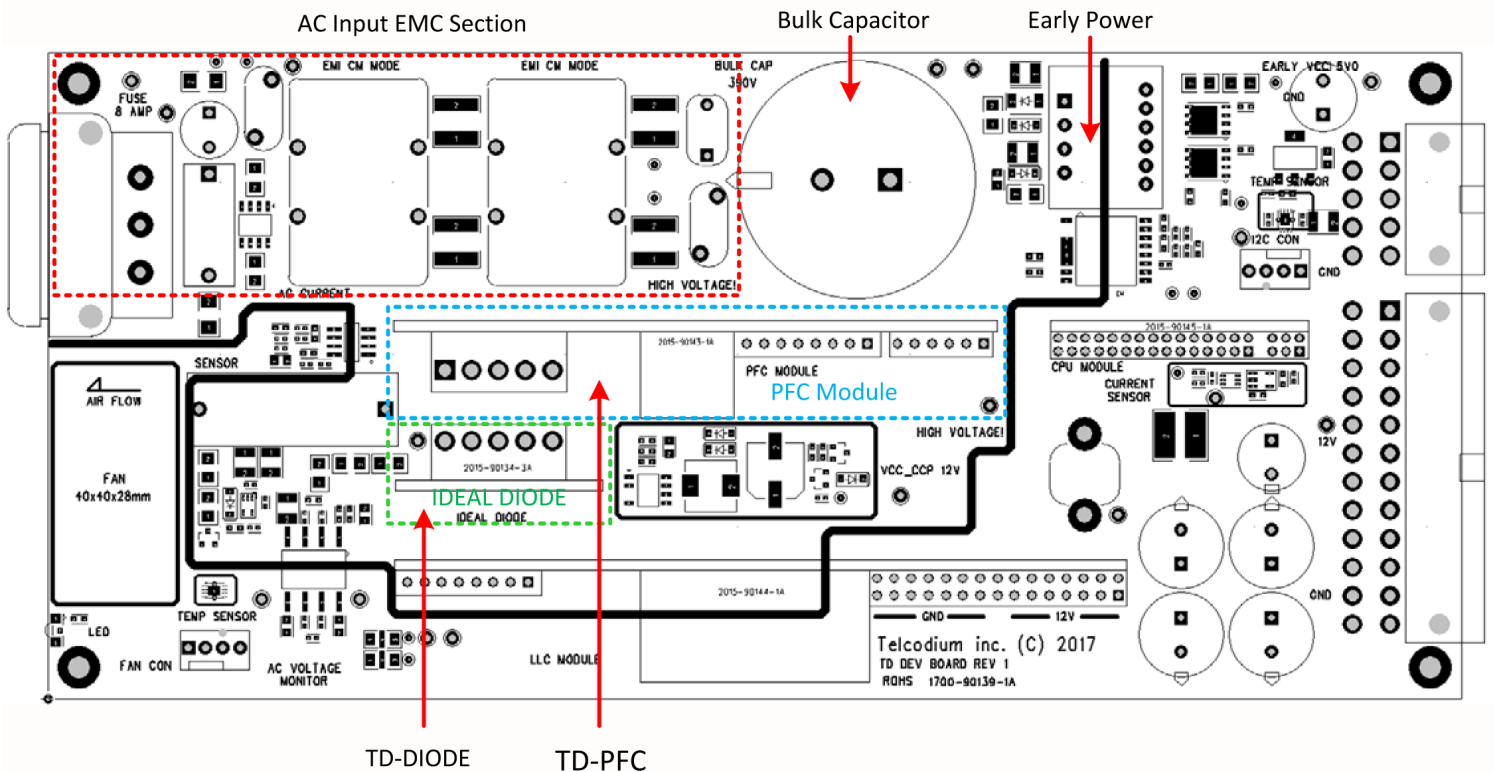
AC Input EMC Section

Bulk Capacitor

Early Power

FUSE 8 AMP

EMI CM MODE

EMI CM MODE

BULK CAP 390V

EARLY VCC 5V0

GND

TEMP SENSOR

I2C CON

GND

AC CURRENT

HIGH VOLTAGE!

SENSOR

2015-90143-1A

PFC MODULE

PFC Module

2015-90145-1A

CPU MODULE

CURRENT SENSOR

AIR FLOW

FAN 40x40x28mm

HIGH VOLTAGE!

2015-90134-3A

IDEAL DIODE

IDEAL DIODE

VCC_CCP 12V

12V

TEMP SENSOR

LED

FAN CON

AC VOLTAGE MONITOR

LLC MODULE

2015-90144-1A

GND

12V

GND

Telcodium inc. (C) 2017

TD DEV BOARD REV 1

ROHS 1700-90139-1A

TD-DIODE

TD-PFC